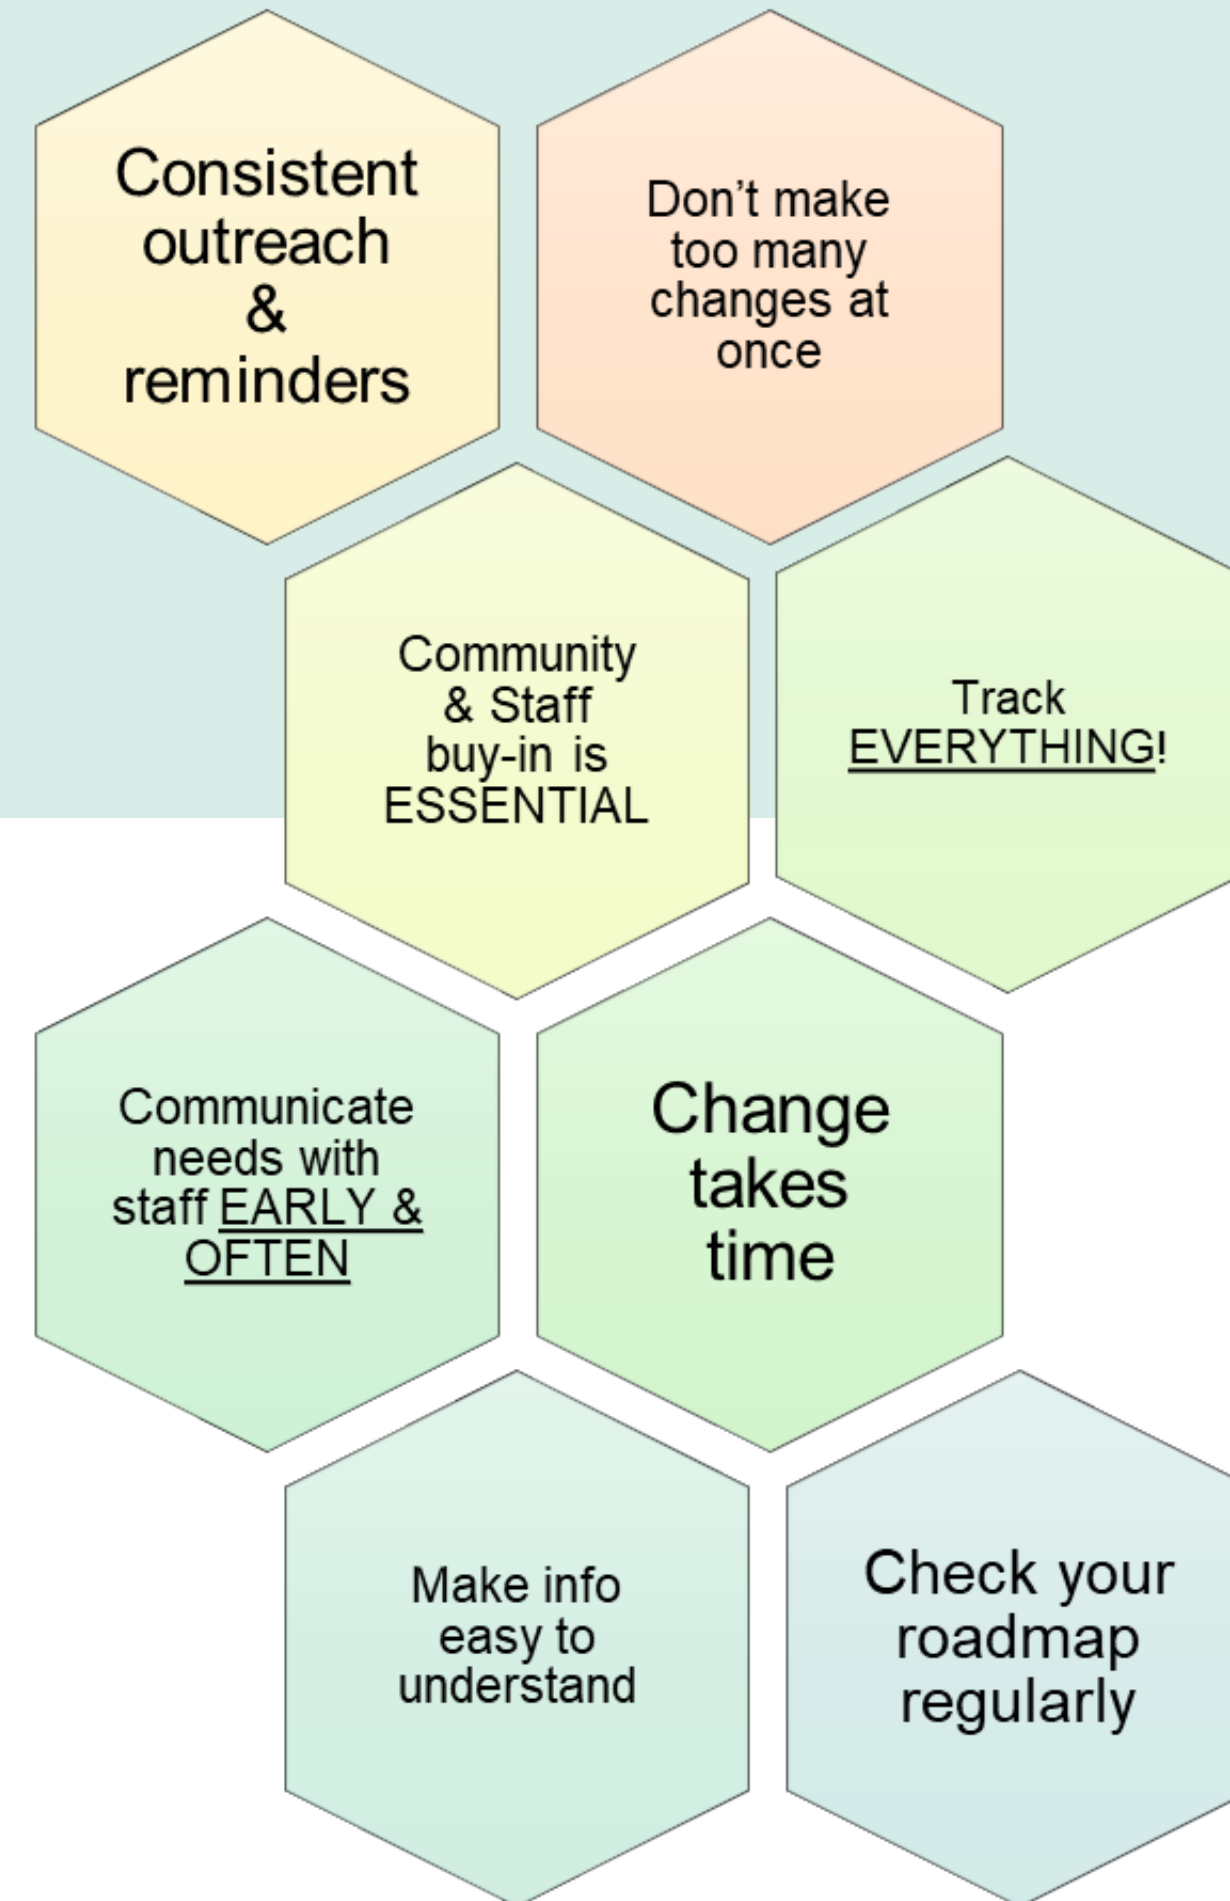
Consistent outreach & reminders

Don’t make too many changes at once

Community & Staff buy-in is ESSENTIAL

Track EVERYTHING!

Communicate needs with staff EARLY & OFTEN

Change takes time

Make info easy to understand

Check your roadmap regularly